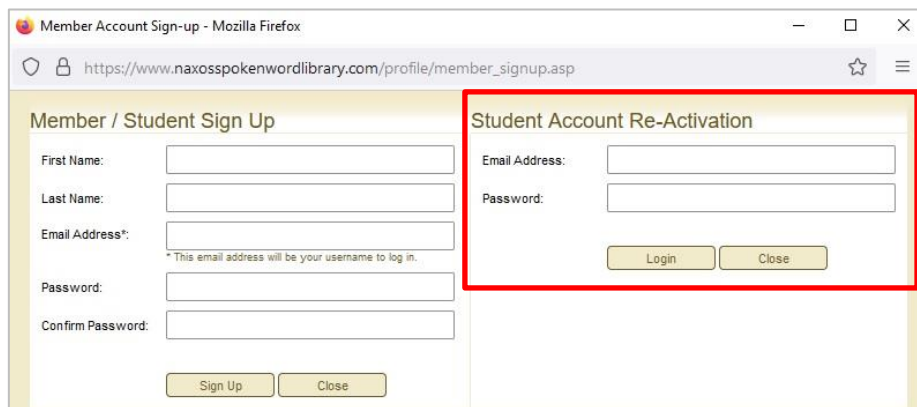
Member Account Sign-up - Mozilla Firefox

https://www.naxosspokenwordlibrary.com/profile/member_signup.asp

Member / Student Sign Up

First Name:

Last Name:

Email Address*:

* This email address will be your username to log in.

Password:

Confirm Password:

Sign Up Close

Student Account Re-Activation

Email Address:

Password:

Login Close